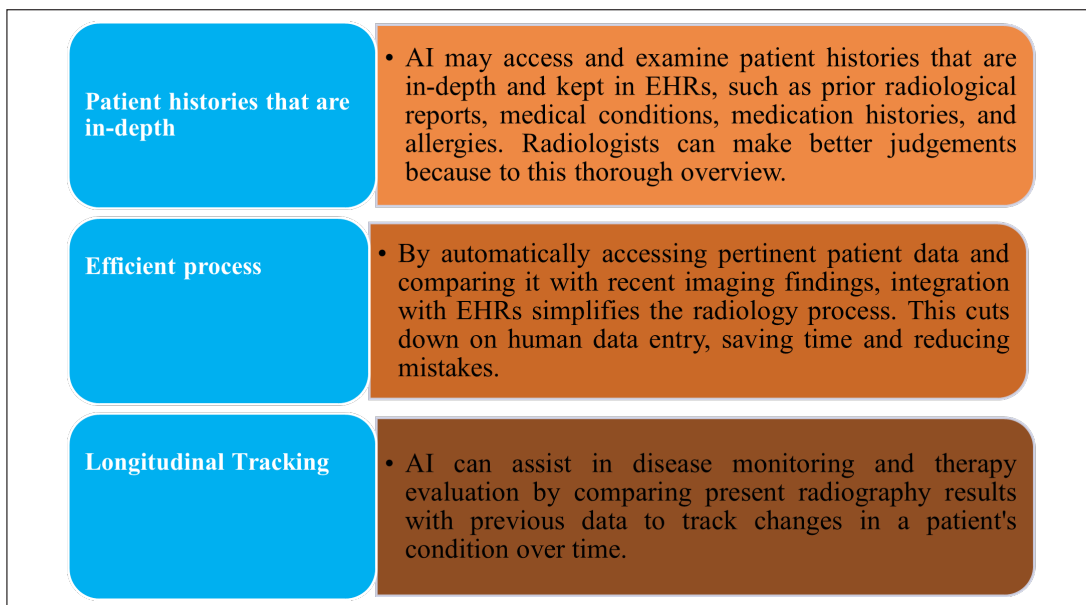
Patient histories that are in-depth

• AI may access and examine patient histories that are in-depth and kept in EHRs, such as prior radiological reports, medical conditions, medication histories, and allergies. Radiologists can make better judgements because to this thorough overview.

Efficient process

• By automatically accessing pertinent patient data and comparing it with recent imaging findings, integration with EHRs simplifies the radiology process. This cuts down on human data entry, saving time and reducing mistakes.

Longitudinal Tracking

• AI can assist in disease monitoring and therapy evaluation by comparing present radiography results with previous data to track changes in a patient's condition over time.